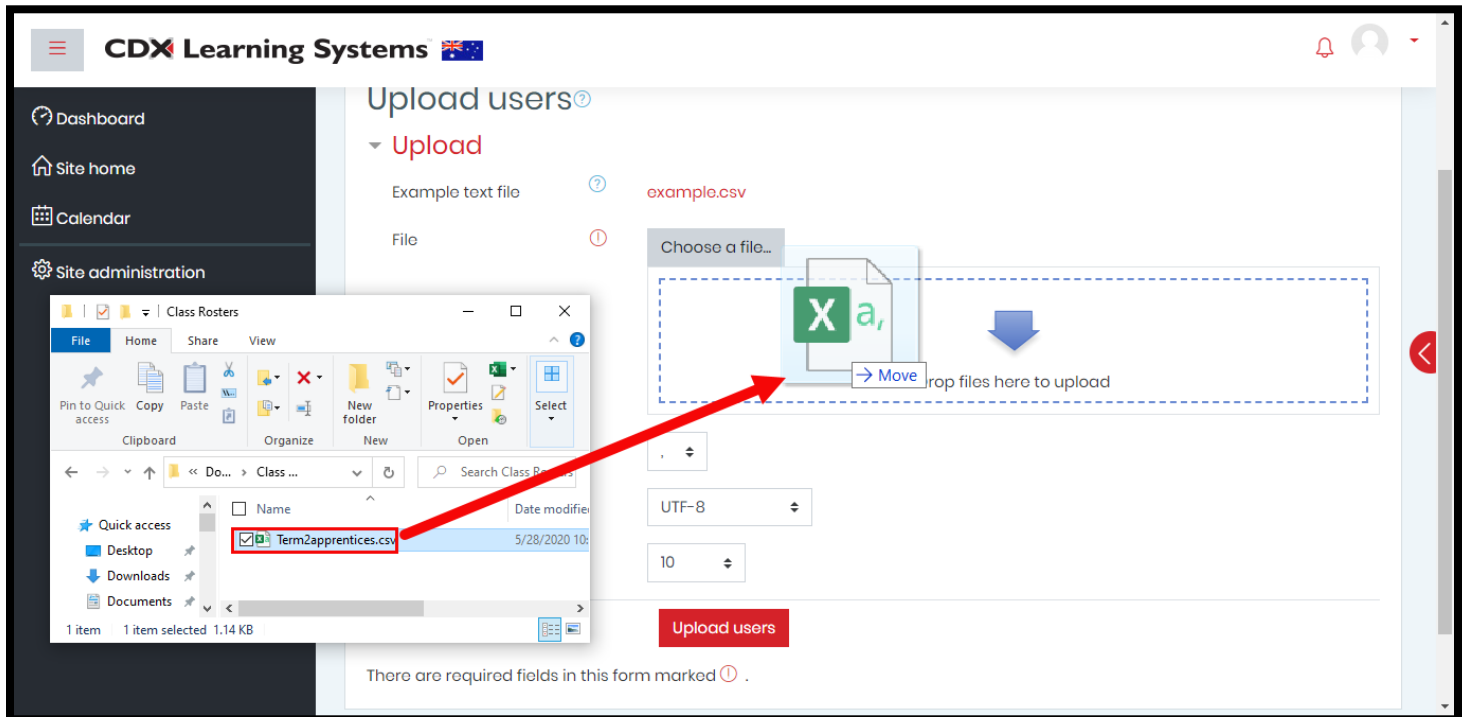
CDX Learning Systems

Dashboard
Site home
Calendar
Site administration

Upload users

Upload

Example text file
example.csv

File
Choose a file...

Move
rop files here to upload

,
UTF-8
10

Upload users

There are required fields in this form marked .

Class Rosters
File Home Share View
Pin to Quick access
Copy
Paste
Clipboard
Organize
New folder
New
Properties
Open
Select
« Do... › Class ...
Search Class Ro
Quick access
Desktop
Downloads
Documents
Name
Date modifie
Term2apprentices.csv
5/28/2020 10:
1 item 1 item selected 1.14 KB